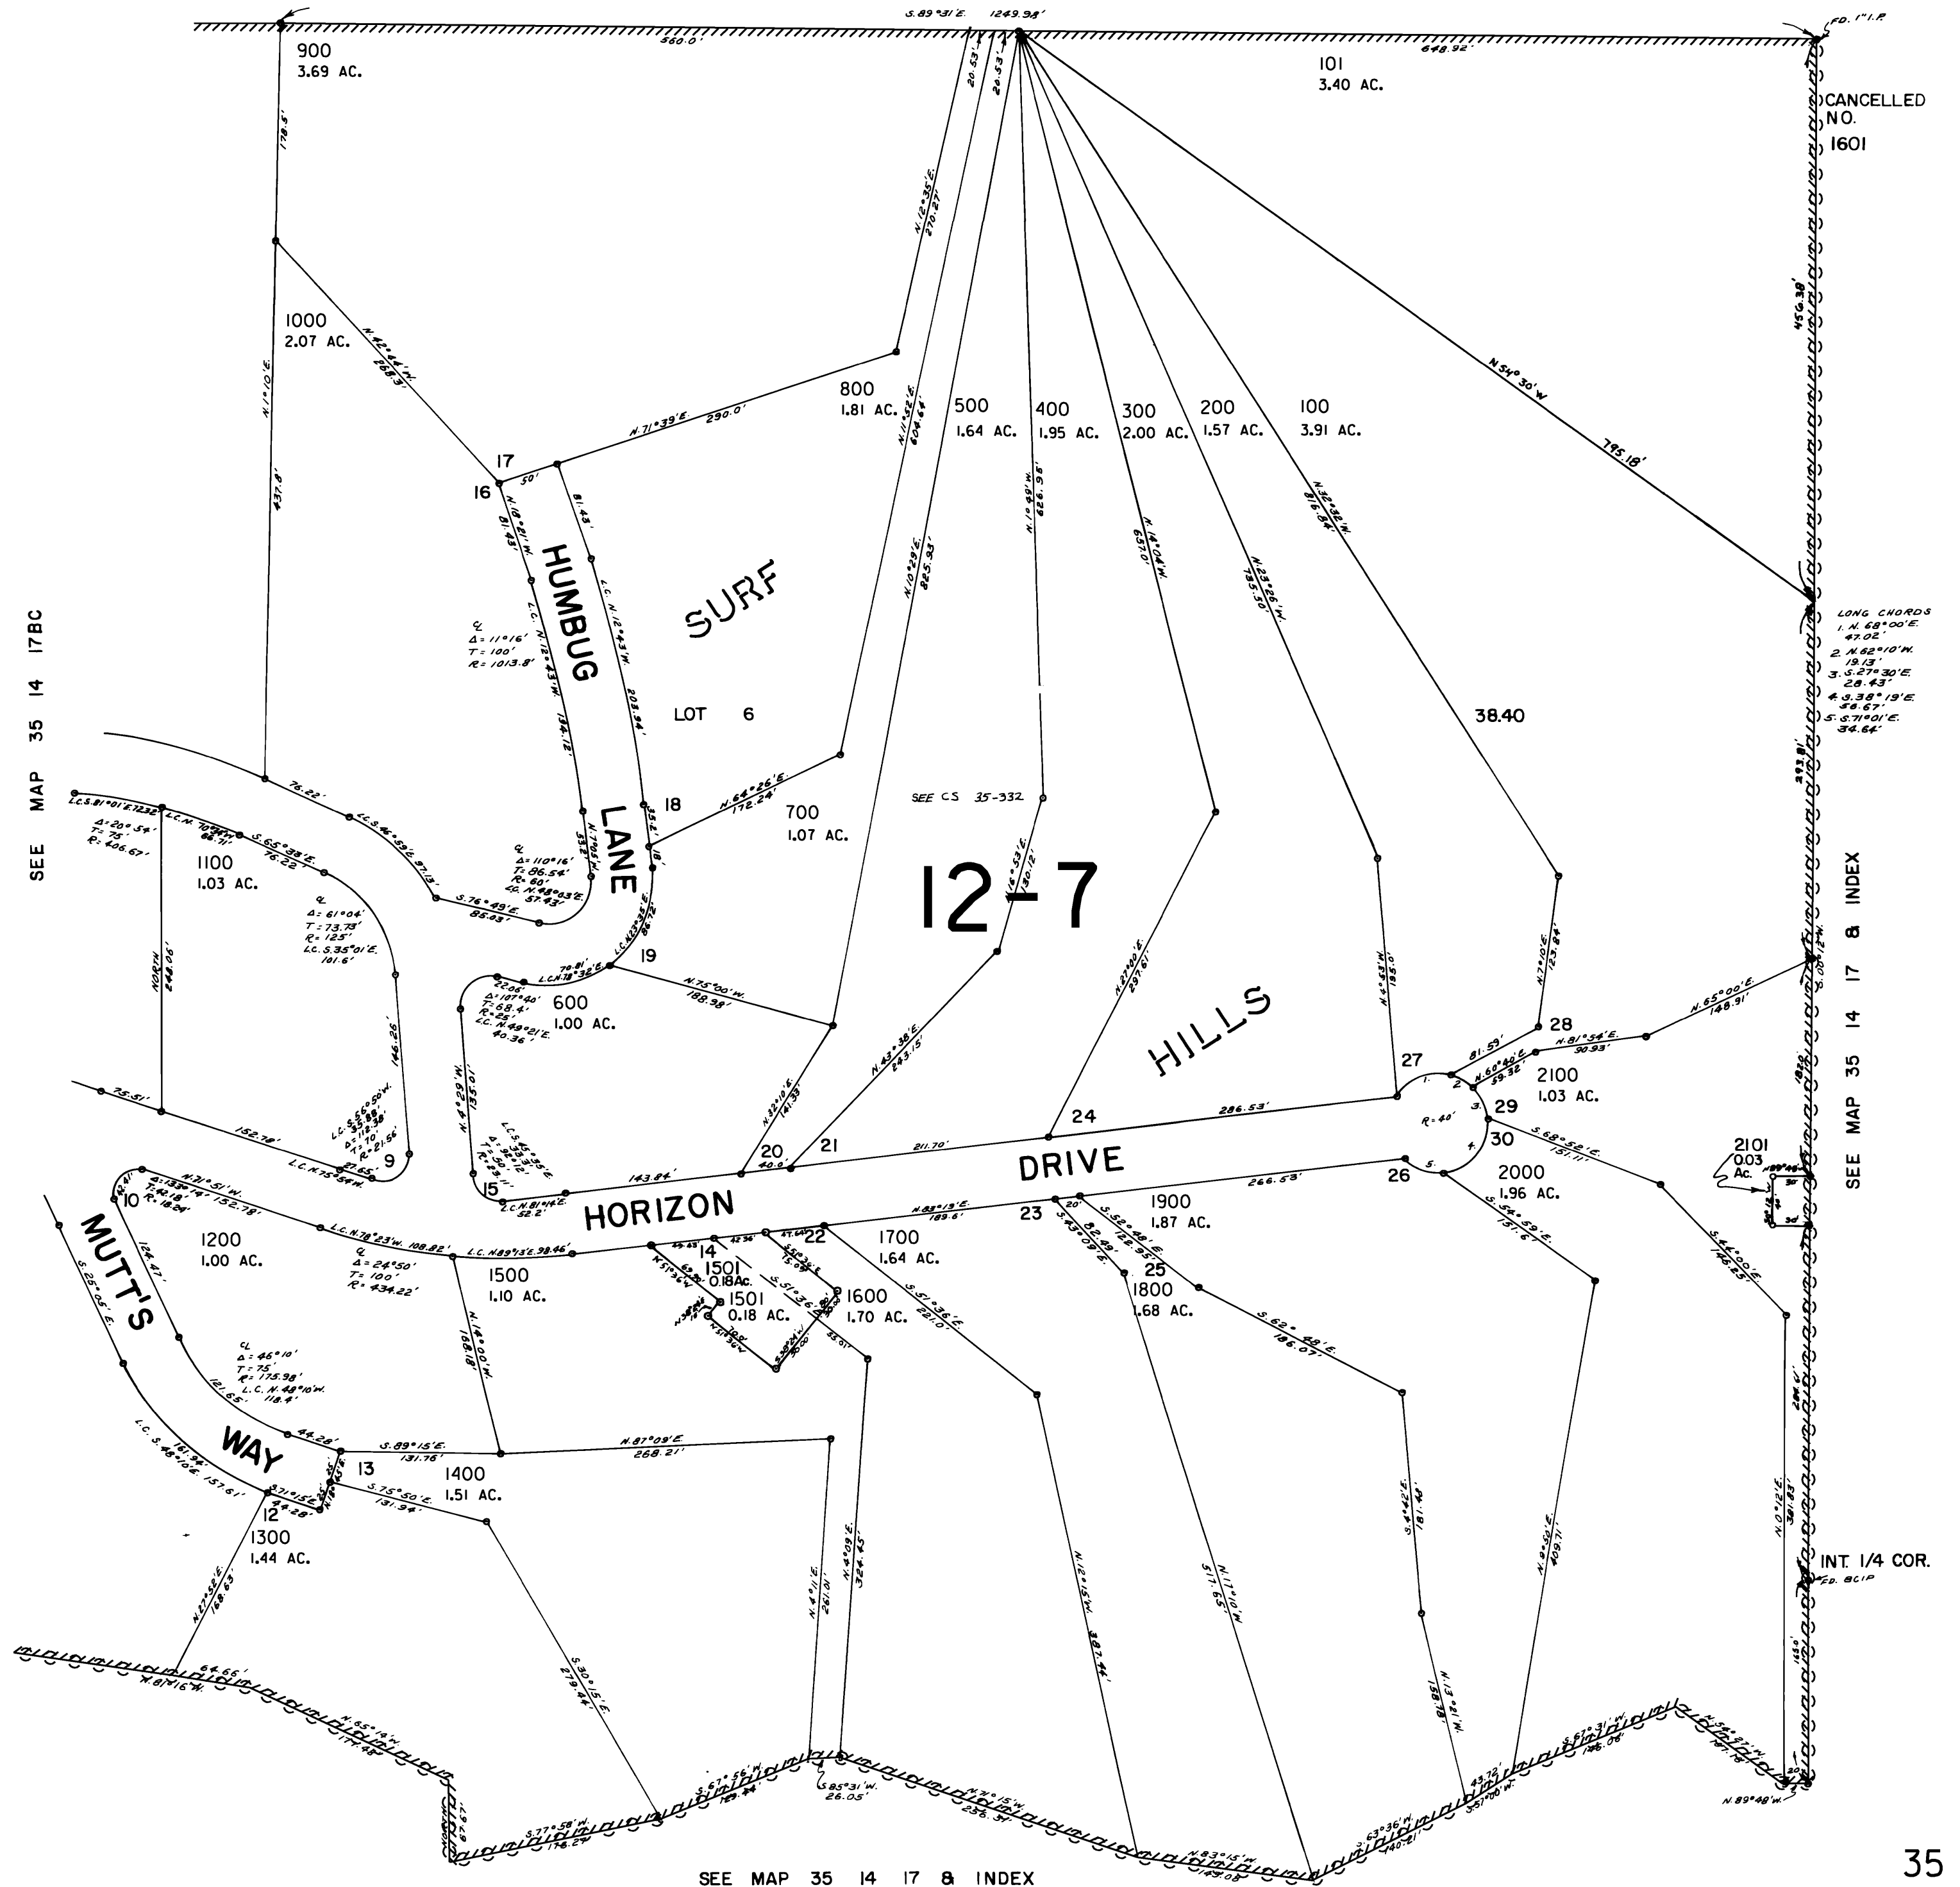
S. 89°31'E. 1249.98'
FD. 1" I.P.
360.0'
648.92'
900
3.69 AC.
101
3.40 AC.
CANCELLED NO. 1601
20.53'
20.53'
178.5'
N. 12°35'E. 270.27'
1000
2.07 AC.
N. 42°44'W. 268.3'
456.38'
N. 54°30'W 795.18'
800
1.81 AC.
500
1.64 AC.
400
1.95 AC.
300
2.00 AC.
200
1.57 AC.
100
3.91 AC.
N. 71°39'E. 290.0'
N. 11°52'E. 604.64'
N. 1°49'W. 626.98'
N. 14°04'W. 657.0'
N. 23°26'W. 785.50'
N. 36°38'W. 816.84'
17
16
50'
N. 1°10'E.
437.8'
N. 18°81'W. 81.43'
81.43'
HUMBUG
SURF
N. 10°29'E. 825.93'
L.C. N. 12°43'W. 134.12'
L.C. N. 12°43'W. 208.94'
℄ Δ= 11°16' T= 100' R= 1013.8'
LOT 6
38.40
LONG CHORDS
1. N. 68°00'E. 47.02'
2. N. 62°10'W. 19.13'
3. S. 27°30'E. 28.43'
4. S. 38°19'E. 58.67'
5. S. 71°01'E. 34.64'
LANE
18
N. 64°26'E. 172.24'
700
1.07 AC.
SEE CS 35-332
393.81'
SEE MAP 35 14 17BC
76.22'
L.C. S. 81°01'E. 123.2'
L.C. N. 70°24'W. 88.71'
Δ= 20°54' T= 75' R= 406.67'
S. 65°33'E. 76.22'
L.C. S. 46°59'E. 97.13'
1100
1.03 AC.
℄ Δ= 110°16' T= 86.54' R= 60' LC. N. 48°53'E. 57.43'
S. 76°49'E. 85.03'
N. 1°05'W. 53.2'
18'
12-7
N. 16°53'E. 130.12'
SEE MAP 35 14 17 & INDEX
℄ Δ= 61°04' T= 73.73' R= 125' L.C. S. 35°01'E. 101.6'
NORTH 244.05'
L.C. N. 43°35'E. 86.72'
19
70.81'
L.C. N. 78°32'E.
22.06'
Δ= 107°40' T= 68.4' R= 25' L.C. N. 49°21'E. 40.36'
N. 75°00'W. 188.98'
600
1.00 AC.
N. 27°40'E. 297.61'
HILLS
N. 1°53'W. 195.0'
N. 7°10'E. 123.84'
28
81.59'
N. 81°54'E. 90.93'
N. 65°00'E. 148.91'
6.00' 12"W.
27
N. 60°40'E. 59.32
2100
1.03 AC.
1880'
146.26'
N. 4°29'W. 135.01'
N. 43°38'E. 283.5'
N. 32°10'E. 141.39
75.51'
152.78'
L.C. S. 56°50'W. 33.88'
Δ= 118.38' T= 70' R= 21.56'
L.C. N. 75°54'W.
67.65'
9
L.C. S. 43°25'E. 52.68'
T= 54.12'
R= 23.11'
20
40.0'
21
211.70'
24
286.53'
R= 40'
29
30
S. 68°52'E. 151.11'
2101
0.03 Ac.
N. 89°48'E.
DRIVE
26
266.53'
2000
1.96 AC.
SEE MAP 35 14 17 & INDEX
10
42.41'
Δ= 138°14' T= 42.18' R= 18.24'
N. 71°51'W. 152.78'
15
L.C. N. 81°14'E. 52.2'
143.84'
HORIZON
N. 88°13'E. 189.6'
23
20'
1900
1.87 AC.
S. 54°59'E. 151.6'
S. 46°00'E. 146.83'
MUTT'S
124.47'
1200
1.00 AC.
L.C. N. 78°23'W. 108.82'
L.C. N. 89°13'E. 98.46'
14
1501
0.18Ac.
22
1700
1.64 AC.
S. 52°48'E. 126.95'
25
S. 43°08'E. 82.49
S. 25°05'E.
℄ Δ= 24°50' T= 100' R= 434.22'
1500
1.10 AC.
N. 51°36'W.
1501
0.18 AC.
S. 51°36'E.
1600
1.70 AC.
S. 51°36'E. 221.0'
1800
1.68 AC.
S. 62°48'E. 186.07'
N. 14°00'W. 168.18'
℄ Δ= 46°10' T= 75' R= 175.98' L.C. N. 48°10'W. 118.4'
121.65'
44.28'
S. 89°15'E. 131.76'
N. 87°09'E. 268.21'
WAY
13
1400
1.51 AC.
S. 75°50'E. 131.94'
L.C. S. 48°10'E. 157.61'
161.92'
S. 71°15'E. 44.28'
12
1300
1.44 AC.
N. 0°12'E. 341.83'
266.41'
INT. 1/4 COR.
FD. BCIP
N. 27°56'E. 168.63
N. 4°11'E. 261.01'
N. 4°09'E. 324.45'
N. 12°15'W. 387.44'
N. 11°10'W. 517.65'
S. 4°42'E. 181.48'
N. 13°21'W. 158.18'
N. 9°50'E. 409.71'
S. 30°15'E. 279.44'
64.66'
N. 81°16'W.
N. 65°14'W. 174.48'
S. 61°56'W. 129.44'
S. 85°31'W. 26.05'
N. 71°15'W. 236.31'
43.72'
S. 51°00'W.
S. 67°31'W. 146.08'
N. 54°27'W. 127.16'
N. 89°48'W.
S. 77°58'W. 176.24'
NORTH 87.67'
N. 83°15'W. 149.08'
63°36'W. 140.21'
148'
SEE MAP 35 14 17 & INDEX
35